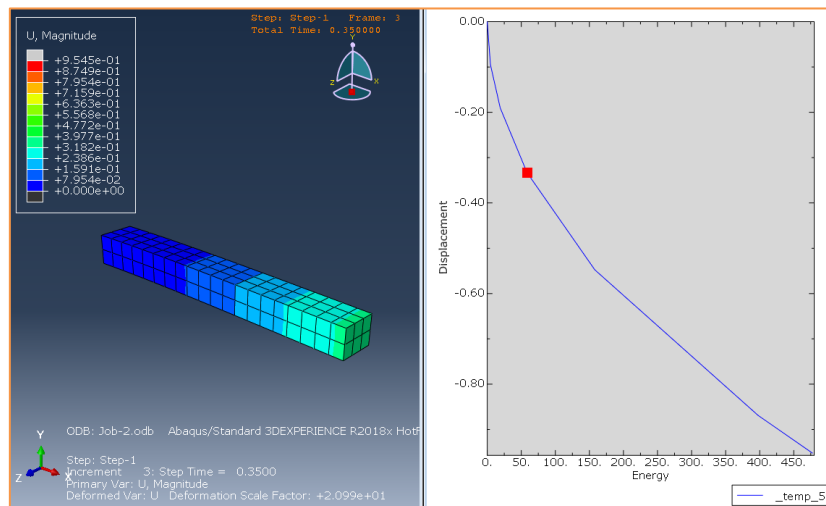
U, Magnitude
+9.545e-01
+8.749e-01
+7.954e-01
+7.159e-01
+6.363e-01
+5.568e-01
+4.772e-01
+3.977e-01
+3.182e-01
+2.386e-01
+1.591e-01
+7.954e-02
+0.000e+00

Step: Step-1 Frame: 3
Total Time: 0.350000

Y
Z X

Y
Z X

ODB: Job-2.odb Abaqus/Standard 3DEXPERIENCE R2018x HotF

Step: Step-1
Increment 3: Step Time = 0.3500
Primary Var: U, Magnitude
Deformed Var: U Deformation Scale Factor: +2.099e+01

0.00
-0.20
-0.40
-0.60
-0.80
Displacement
0. 50. 100. 150. 200. 250. 300. 350. 400. 450.
Energy
_temp_5